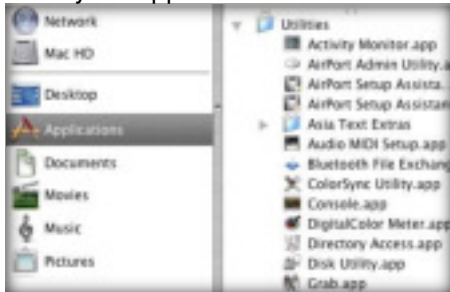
Network
Mac HD
Desktop
Applications
Documents
Movies
Music
Pictures

Utilities
Activity Monitor.app
AirPort Admin Utility.a
AirPort Setup Assista.
AirPort Setup Assistan
Asia Text Extras
Audio MIDI Setup.app
Bluetooth File Exchang
ColorSync Utility.app
Console.app
DigitalColor Meter.app
Directory Access.app
Disk Utility.app
Grab.app